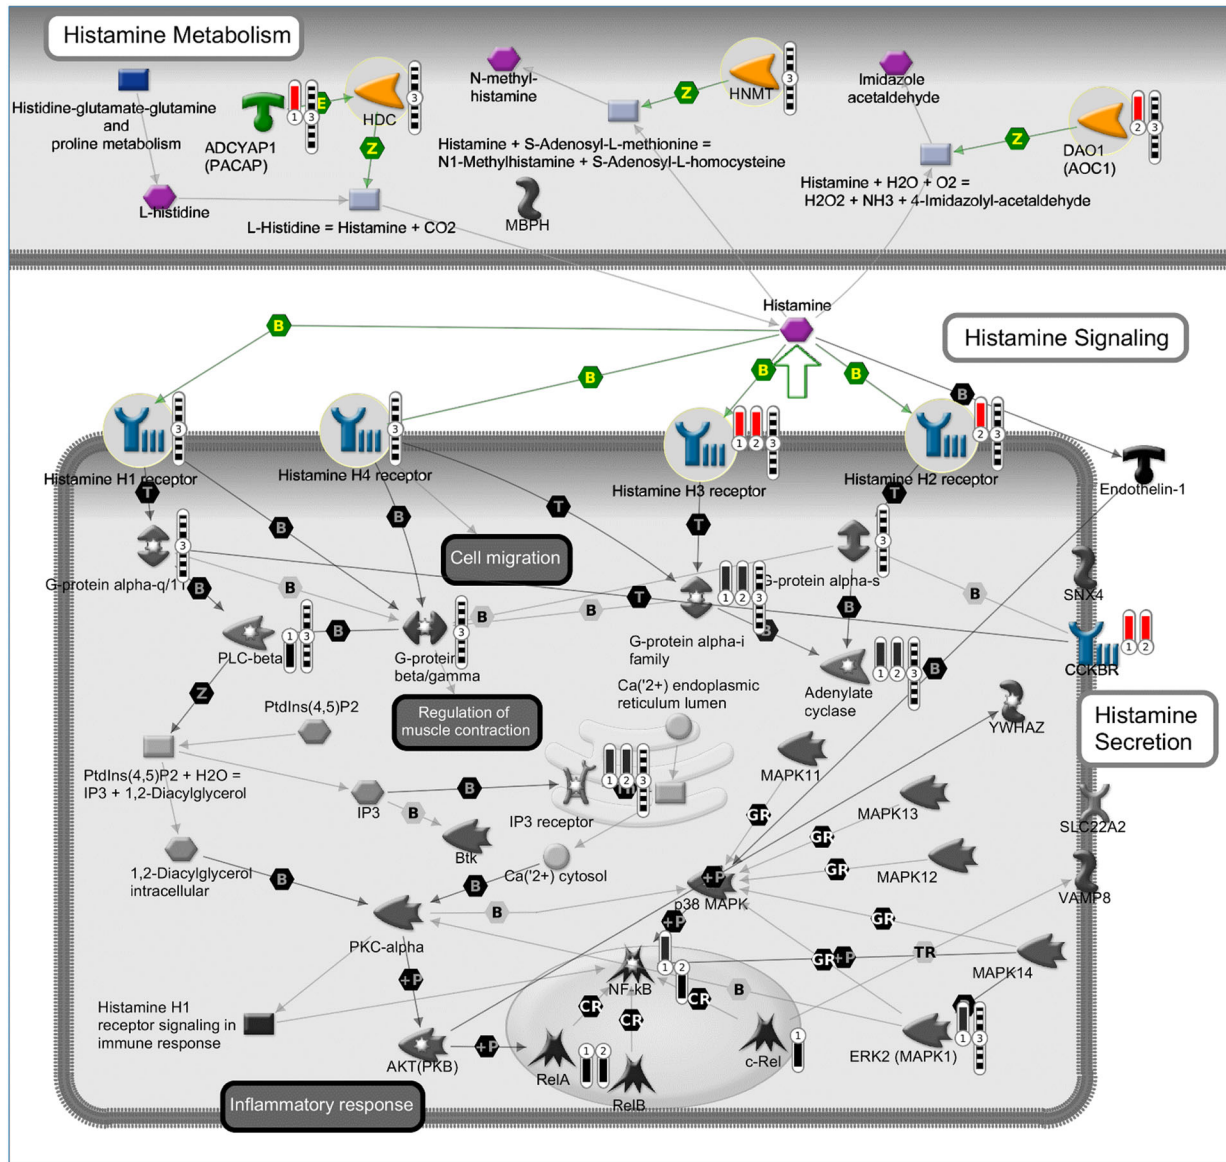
Histamine Metabolism

Histidine-glutamate-glutamine and proline metabolism

ADCYAP1 (PACAP)

E

1 3

HDC

3

Z

L-histidine

L-Histidine = Histamine + CO2

N-methyl-histamine

Z

HNMT

3

Histamine + S-Adenosyl-L-methionine = N1-Methylhistamine + S-Adenosyl-L-homocysteine

MBPH

Imidazole acetaldehyde

Z

DAO1 (AOC1)

2 3

Histamine + H2O + O2 = H2O2 + NH3 + 4-Imidazolyl-acetaldehyde

Histamine

Histamine Signaling

B

B

B

B

B

Histamine H1 receptor

3

Histamine H4 receptor

3

Histamine H3 receptor

1 2 3

Histamine H2 receptor

2 3

Endothelin-1

T

B

B

T

T

T

Cell migration

G-protein alpha-q/11

3

B

B

G-protein alpha-s

3

B

SNX4

PLC-beta

1 3

B

G-protein beta/gamma

3

B

B

T

1 2 3

G-protein alpha-i family

B

CCKBR

1 2

Z

Regulation of muscle contraction

Adenylate cyclase

1 2 3

B

YWHAZ

Histamine Secretion

PtdIns(4,5)P2

Ca('2+) endoplasmic reticulum lumen

PtdIns(4,5)P2 + H2O = IP3 + 1,2-Diacylglycerol

IP3

B

1 2 3

B

IP3 receptor

Btk

MAPK11

GR

MAPK13

GR

SLC22A2

1,2-Diacylglycerol intracellular

B

Ca('2+) cytosol

B

GR

MAPK12

+P

p38 MAPK

VAMP8

B

PKC-alpha

+P

1 2

GR

GR

+P

TR

MAPK14

+P

NF-kB

CR

B

Histamine H1 receptor signaling in immune response

CR

CR

AKT(PKB)

+P

RelA

1 2

RelB

c-Rel

1

ERK2 (MAPK1)

1 3

Inflammatory response